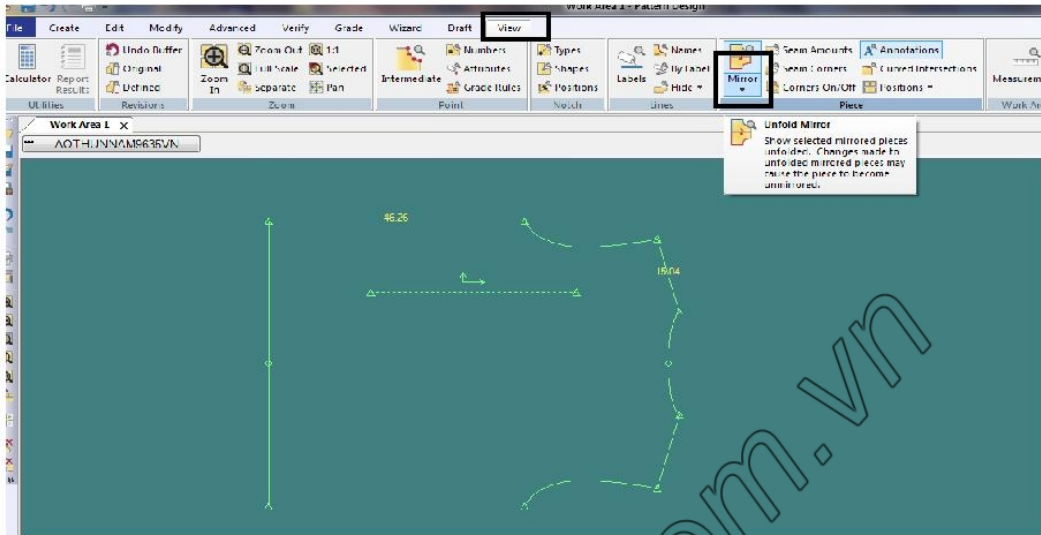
Work Area 1 - Pattern Design

File Create Edit Modify Advanced Verify Grade Wizard Draft View

Calculator Report Results
Utilities

Undo Buffer
Original
Defined
Revisions

Zoom In
Zoom Out
Full Scale
Separate
1:1
Selected
Pan
Zoom

Intermediate
Numbers
Attributes
Grade Rules
Point

Types
Shapes
Positions
Notch

Labels
Names
By Label
Hide
Lines

Mirror
Seam Amounts
Seam Corners
Corners On/Off
Annotations
Curved Intersections
Positions
Piece

Measurem
Work Ar

Work Area 1 X

AOTHUNNAM8635VN

Unfold Mirror
Show selected mirrored pieces unfolded. Changes made to unfolded mirrored pieces may cause the piece to become unmirrored.

46.26

19.04

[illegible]om.vn